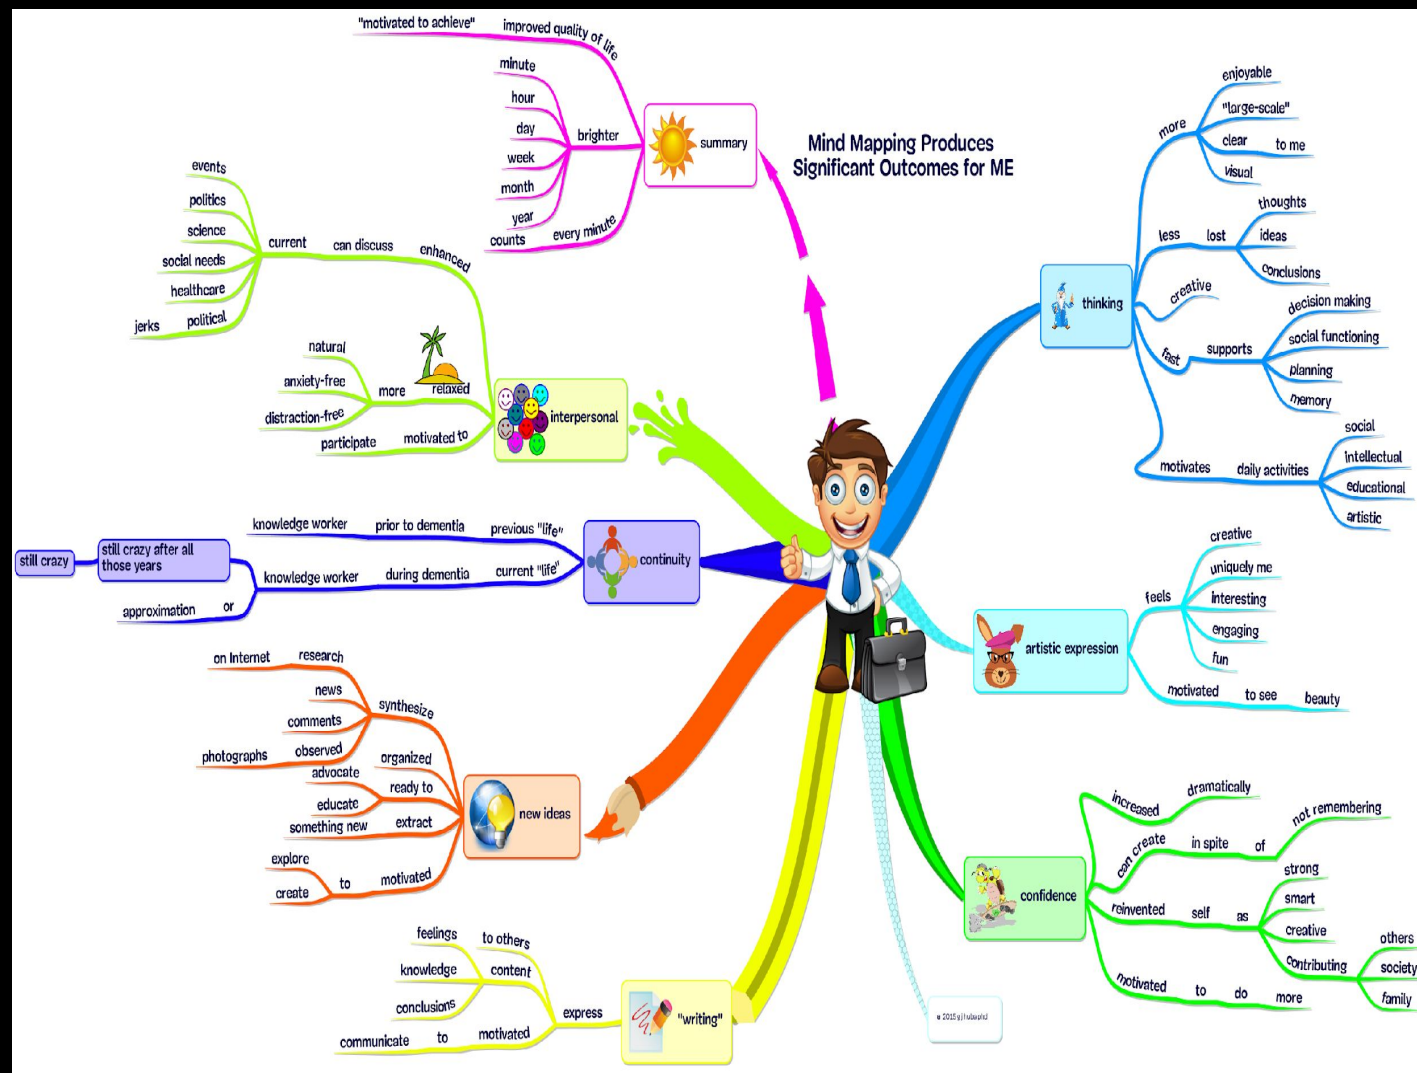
Mind Mapping Produces Significant Outcomes for ME

summary
"motivated to achieve"
improved quality of life
brighter
minute
hour
day
week
month
year
counts
every minute

thinking
more
enjoyable
"large-scale"
clear
to me
visual
less
lost
thoughts
ideas
conclusions
creative
fast
supports
decision making
social functioning
planning
memory
motivates
daily activities
social
intellectual
educational
artistic

interpersonal
enhanced
can discuss
current
events
politics
science
social needs
healthcare
political
jerks
relaxed
more
natural
anxiety-free
distraction-free
motivated to
participate

continuity
previous "life"
prior to dementia
knowledge worker
current "life"
during dementia
knowledge worker
still crazy after all those years
still crazy
or
approximation

artistic expression
feels
creative
uniquely me
interesting
engaging
fun
motivated
to see
beauty

new ideas
synthesize
research
on Internet
news
comments
observed
photographs
organized
ready to
advocate
educate
extract
something new
motivated
to
explore
create

confidence
increased
dramatically
can create
in spite
of
not remembering
reinvented
self
as
strong
smart
creative
contributing
others
society
family
motivated
to
do
more

"writing"
express
to others
feelings
content
knowledge
conclusions
motivated
to
communicate

© 2015 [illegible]